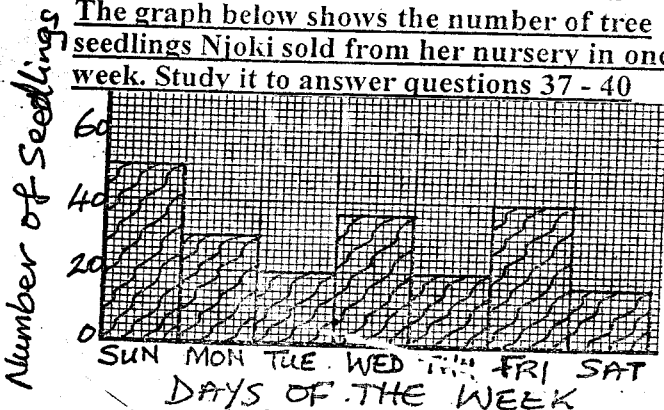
The graph below shows the number of tree seedlings Njoki sold from her nursery in one week. Study it to answer questions 37 - 40

Number of Seedlings

60
40
20
0

SUN MON TUE WED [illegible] FRI SAT
DAYS OF THE WEEK